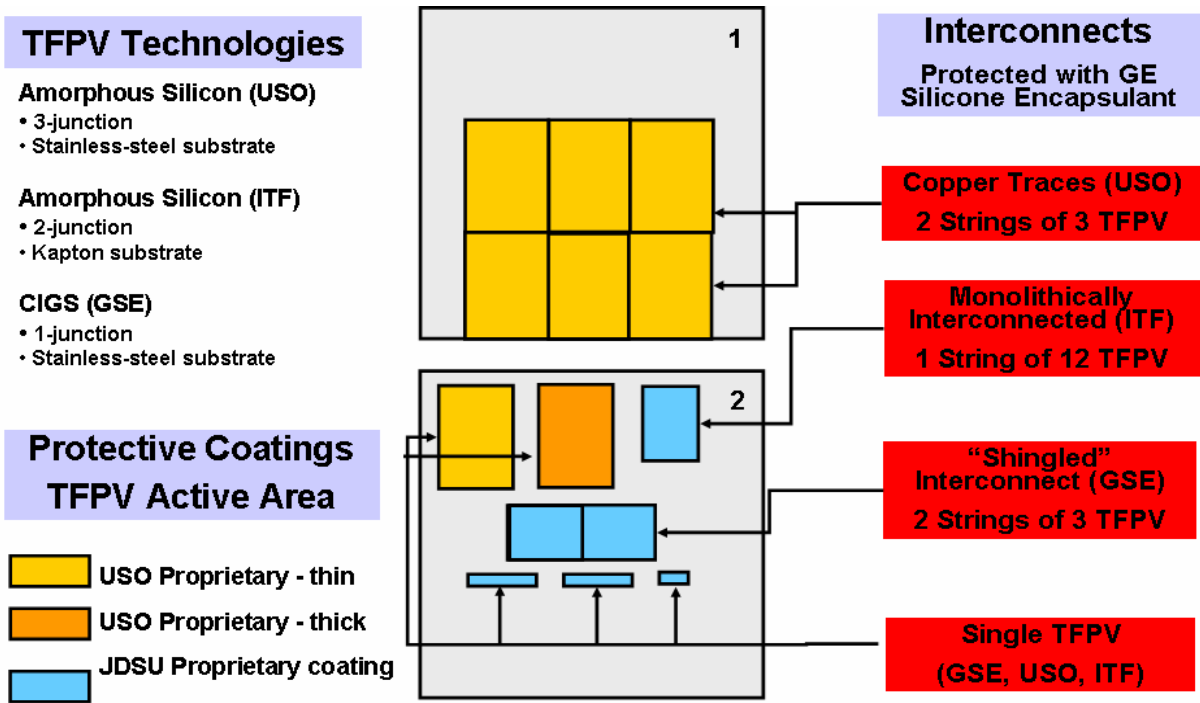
TFPV Technologies

Amorphous Silicon (USO)
• 3-junction
• Stainless-steel substrate

Amorphous Silicon (ITF)
• 2-junction
• Kapton substrate

CIGS (GSE)
• 1-junction
• Stainless-steel substrate

Protective Coatings
TFPV Active Area

USO Proprietary - thin

USO Proprietary - thick

JDSU Proprietary coating

1

2

Interconnects
Protected with GE Silicone Encapsulant

Copper Traces (USO)
2 Strings of 3 TFPV

Monolithically Interconnected (ITF)
1 String of 12 TFPV

"Shingled" Interconnect (GSE)
2 Strings of 3 TFPV

Single TFPV
(GSE, USO, ITF)